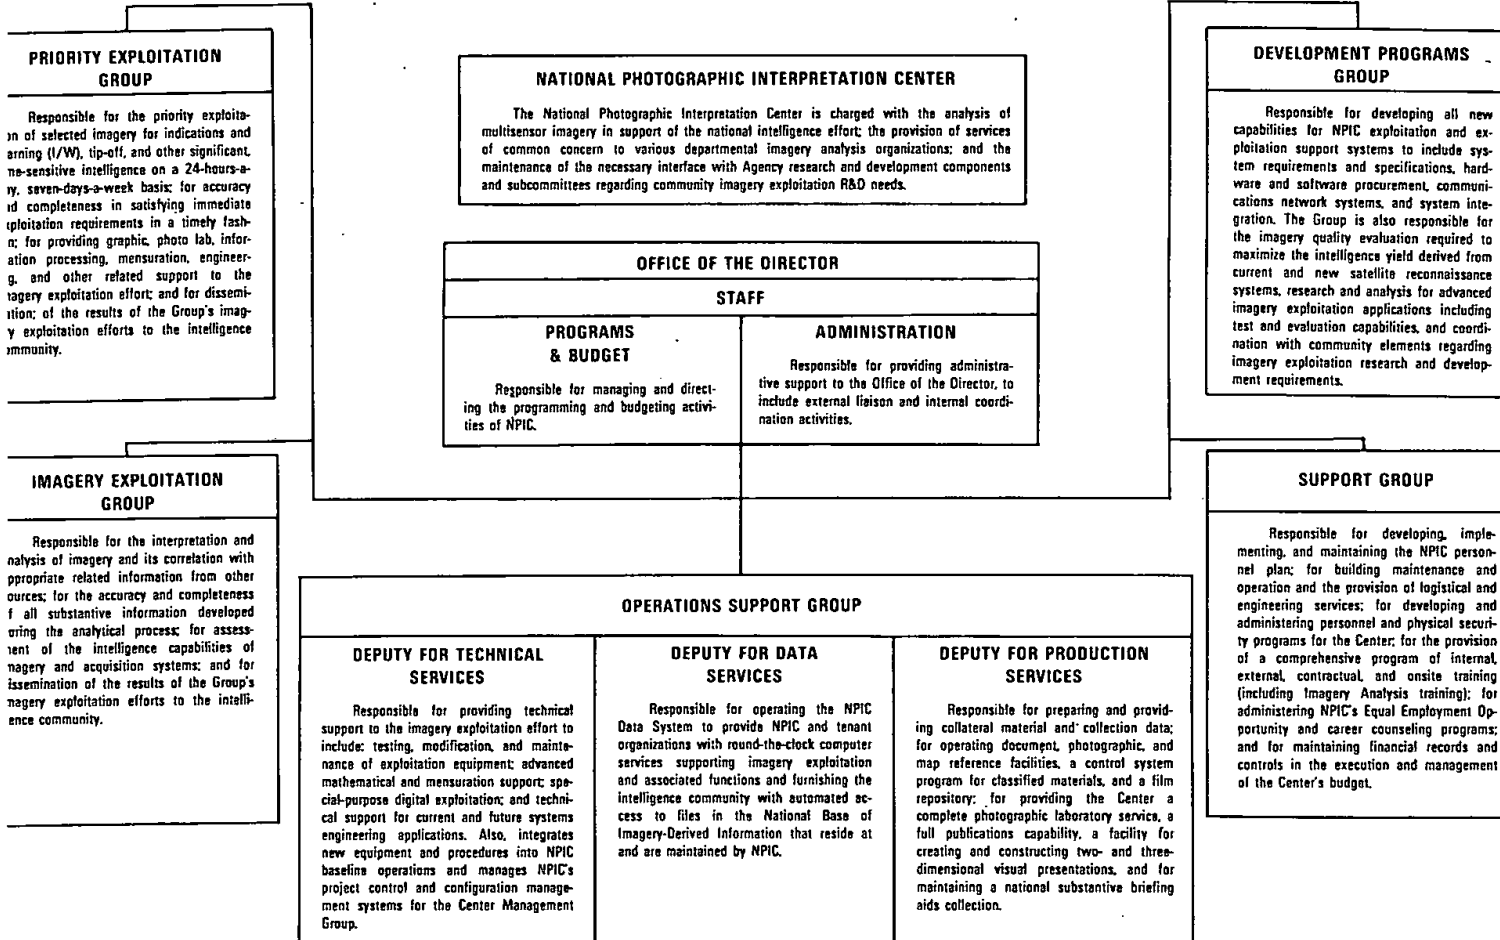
PRIORITY EXPLOITATION GROUP

Responsible for the priority exploita- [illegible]n of selected imagery for indications and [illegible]arning (I/W), tip-off, and other significant, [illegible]ne-sensitive intelligence on a 24-hours-a- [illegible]y, seven-days-a-week basis; for accuracy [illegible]d completeness in satisfying immediate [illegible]ploitation requirements in a timely fash- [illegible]n; for providing graphic, photo lab, infor- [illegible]ation processing, mensuration, engineer- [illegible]g, and other related support to the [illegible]agery exploitation effort; and for dissemi- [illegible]tion; of the results of the Group's imag- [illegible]y exploitation efforts to the intelligence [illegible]mmunity.

NATIONAL PHOTOGRAPHIC INTERPRETATION CENTER

The National Photographic Interpretation Center is charged with the analysis of multisensor imagery in support of the national intelligence effort; the provision of services of common concern to various departmental imagery analysis organizations; and the maintenance of the necessary interface with Agency research and development components and subcommittees regarding community imagery exploitation R&D needs.

DEVELOPMENT PROGRAMS GROUP

Responsible for developing all new capabilities for NPIC exploitation and exploitation support systems to include system requirements and specifications, hardware and software procurement, communications network systems, and system integration. The Group is also responsible for the imagery quality evaluation required to maximize the intelligence yield derived from current and new satellite reconnaissance systems, research and analysis for advanced imagery exploitation applications including test and evaluation capabilities, and coordination with community elements regarding imagery exploitation research and development requirements.

OFFICE OF THE DIRECTOR

STAFF

PROGRAMS & BUDGET

Responsible for managing and directing the programming and budgeting activities of NPIC.

ADMINISTRATION

Responsible for providing administrative support to the Office of the Director, to include external liaison and internal coordination activities.

IMAGERY EXPLOITATION GROUP

Responsible for the interpretation and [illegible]nalysis of imagery and its correlation with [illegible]ppropriate related information from other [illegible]ources; for the accuracy and completeness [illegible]f all substantive information developed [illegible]uring the analytical process; for assess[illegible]ent of the intelligence capabilities of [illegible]nagery and acquisition systems; and for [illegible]issemination of the results of the Group's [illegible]nagery exploitation efforts to the intelligence community.

SUPPORT GROUP

Responsible for developing, implementing, and maintaining the NPIC personnel plan; for building maintenance and operation and the provision of logistical and engineering services; for developing and administering personnel and physical security programs for the Center; for the provision of a comprehensive program of internal, external, contractual, and onsite training (including Imagery Analysis training); for administering NPIC's Equal Employment Opportunity and career counseling programs; and for maintaining financial records and controls in the execution and management of the Center's budget.

OPERATIONS SUPPORT GROUP

DEPUTY FOR TECHNICAL SERVICES

Responsible for providing technical support to the imagery exploitation effort to include: testing, modification, and maintenance of exploitation equipment; advanced mathematical and mensuration support; special-purpose digital exploitation; and technical support for current and future systems engineering applications. Also, integrates new equipment and procedures into NPIC baseline operations and manages NPIC's project control and configuration management systems for the Center Management Group.

DEPUTY FOR DATA SERVICES

Responsible for operating the NPIC Data System to provide NPIC and tenant organizations with round-the-clock computer services supporting imagery exploitation and associated functions and furnishing the intelligence community with automated access to files in the National Base of Imagery-Derived Information that reside at and are maintained by NPIC.

DEPUTY FOR PRODUCTION SERVICES

Responsible for preparing and providing collateral material and collection data; for operating document, photographic, and map reference facilities, a control system program for classified materials, and a film repository; for providing the Center a complete photographic laboratory service, a full publications capability, a facility for creating and constructing two- and three-dimensional visual presentations, and for maintaining a national substantive briefing aids collection.